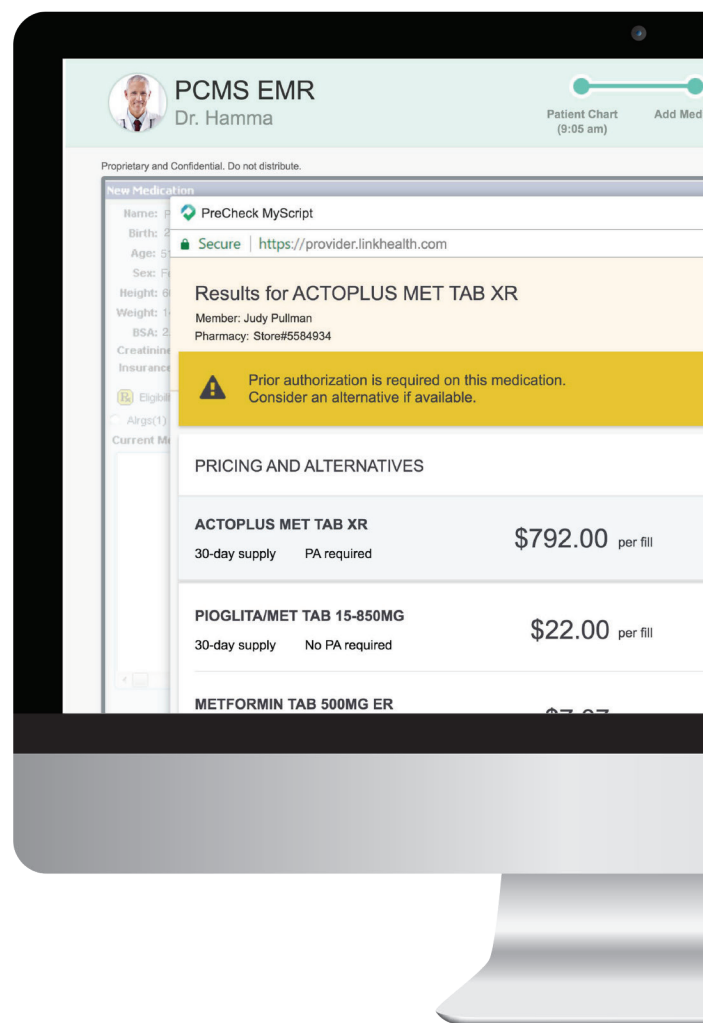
PCMS EMR
Dr. Hamma

Patient Chart (9:05 am)

Add Med

Proprietary and Confidential. Do not distribute.

New Medication

Name: P
Birth: 2
Age: 5
Sex: F
Height: 6
Weight: 1
BSA: 2
Creatinine
Insurance

Eligibil
Alrgs(1)
Current M

PreCheck MyScript

Secure | https://provider.linkhealth.com

Results for ACTOPLUS MET TAB XR
Member: Judy Pullman
Pharmacy: Store#5584934

Prior authorization is required on this medication.
Consider an alternative if available.

PRICING AND ALTERNATIVES

| ACTOPLUS MET TAB XR<br>30-day supply PA required | \$792.00 per fill |
|---|---|
| PIOGLITA/MET TAB 15-850MG<br>30-day supply No PA required | \$22.00 per fill |
| METFORMIN TAB 500MG ER | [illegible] |